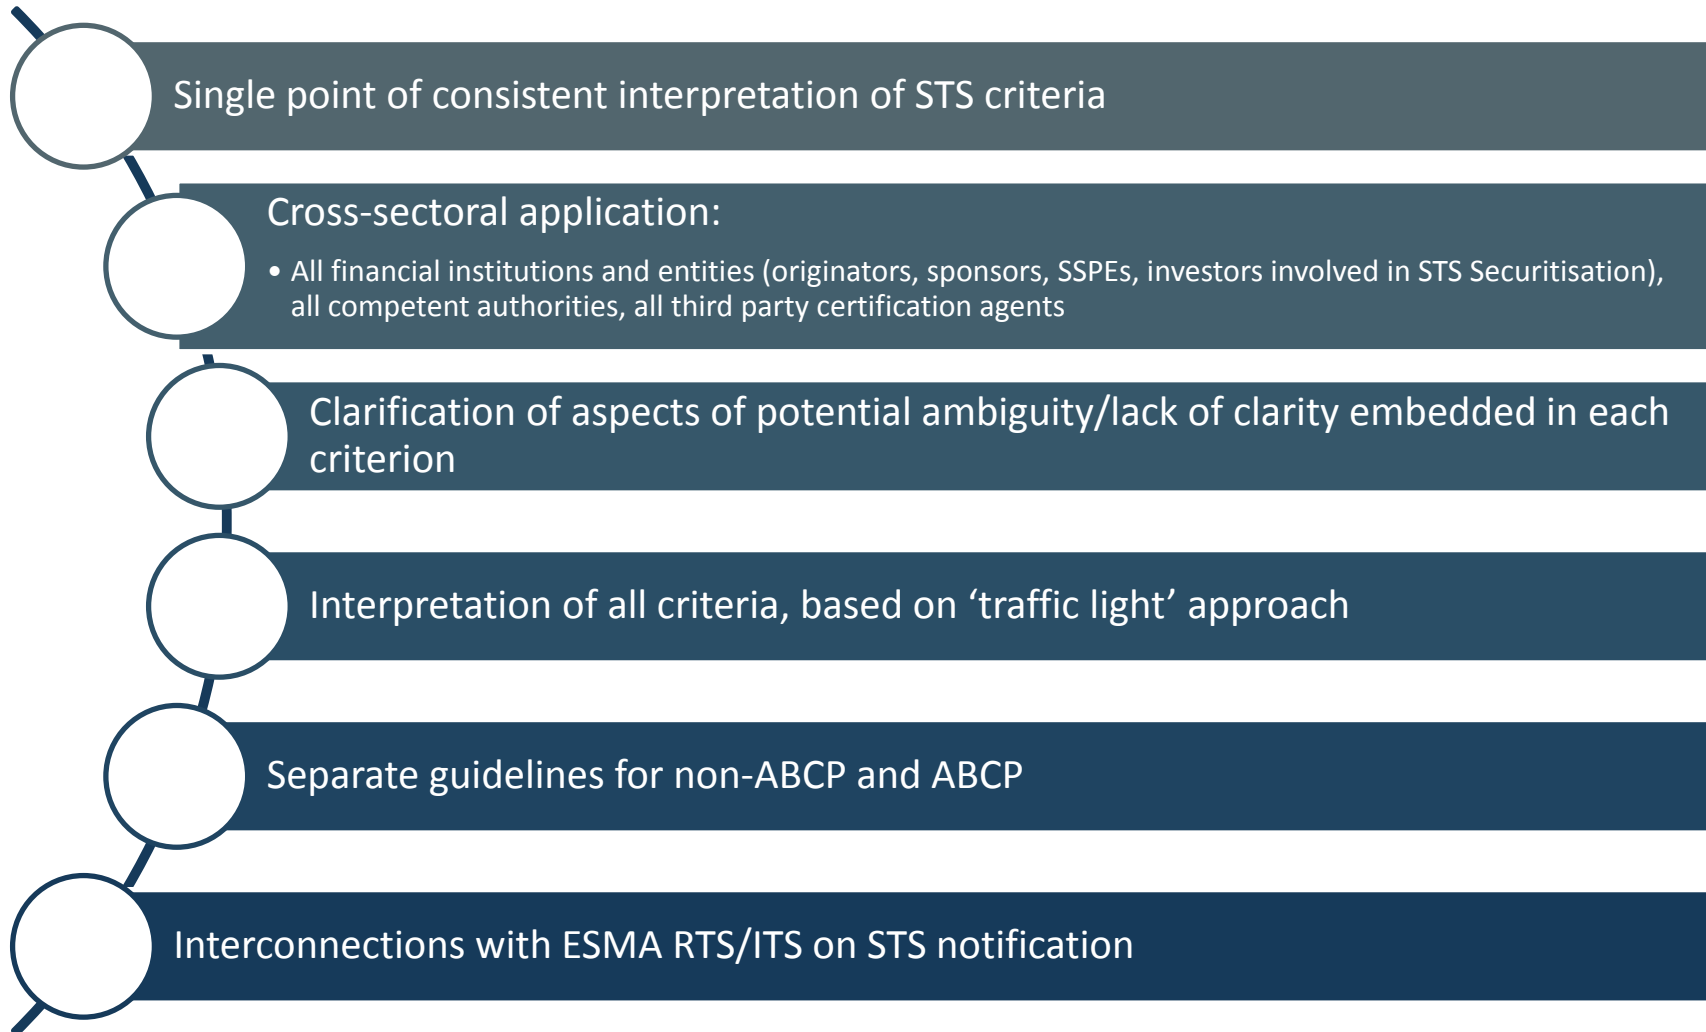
Single point of consistent interpretation of STS criteria

Cross-sectoral application:

• All financial institutions and entities (originators, sponsors, SSPEs, investors involved in STS Securitisation), all competent authorities, all third party certification agents

Clarification of aspects of potential ambiguity/lack of clarity embedded in each criterion

Interpretation of all criteria, based on ‘traffic light’ approach

Separate guidelines for non-ABCP and ABCP

Interconnections with ESMA RTS/ITS on STS notification